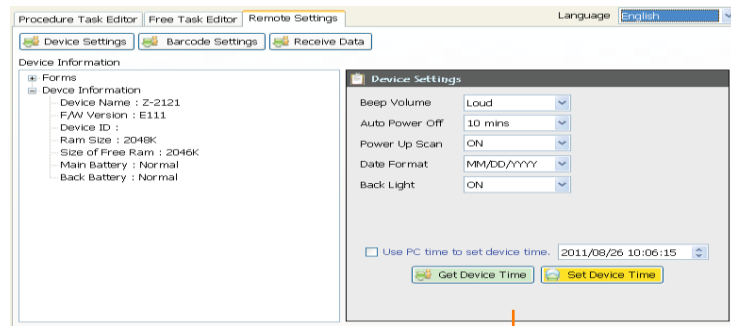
Procedure Task Editor | Free Task Editor | Remote Settings

Language English

Device Settings | Barcode Settings | Receive Data

Device Information

Forms
Devce Information
Device Name : Z-2121
F/W Version : E111
Device ID :
Ram Size : 2048K
Size of Free Ram : 2046K
Main Battery : Normal
Back Battery : Normal

Device Settings

| | |
|---|---|
| Beep Volume | Loud |
| Auto Power Off | 10 mins |
| Power Up Scan | ON |
| Date Format | MM/DD/YYYY |
| Back Light | ON |

Use PC time to set device time. 2011/08/26 10:06:15

Get Device Time | Set Device Time